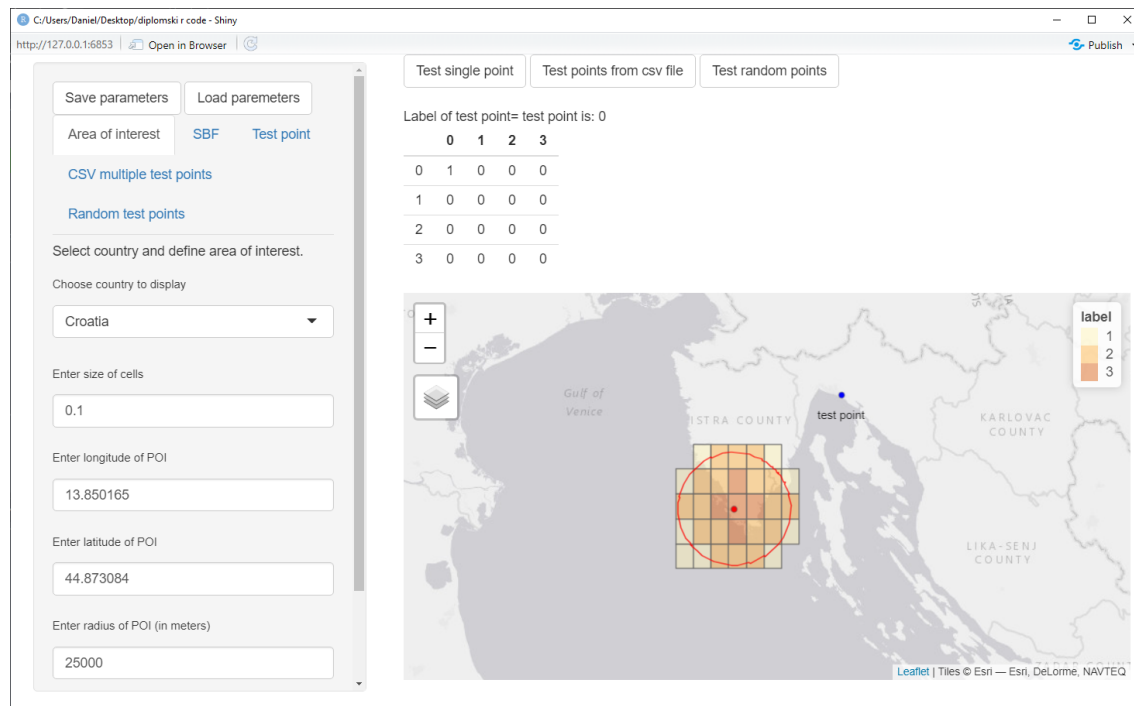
C:/Users/Daniel/Desktop/diplomski r code - Shiny

http://127.0.0.1:6853 | Open in Browser | Publish

Save parameters | Load paremeters

Area of interest | SBF | Test point

CSV multiple test points

Random test points

Select country and define area of interest.

Choose country to display

Croatia

Enter size of cells

0.1

Enter longitude of POI

13.850165

Enter latitude of POI

44.873084

Enter radius of POI (in meters)

25000

Test single point | Test points from csv file | Test random points

Label of test point= test point is: 0

| | 0 | 1 | 2 | 3 |
|---|---|---|---|---|
| 0 | 1 | 0 | 0 | 0 |
| 1 | 0 | 0 | 0 | 0 |
| 2 | 0 | 0 | 0 | 0 |
| 3 | 0 | 0 | 0 | 0 |

+
−

Gulf of Venice

ISTRA COUNTY

test point

KARLOVAC COUNTY

LIKA-SENJ COUNTY

label
1
2
3

Leaflet | Tiles © Esri — Esri, DeLorme, NAVTEQ